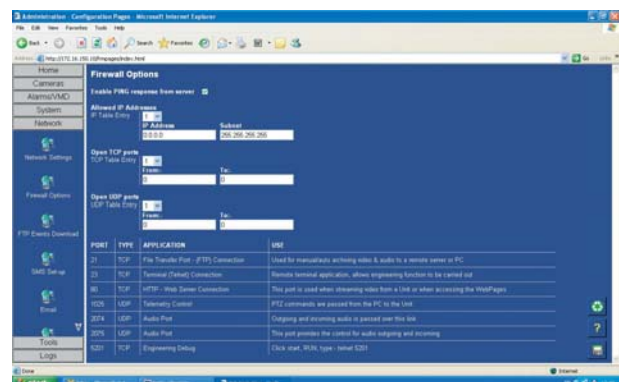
Administration - Configuration Pages - Microsoft Internet Explorer

File Edit View Favorites Tools Help

Back Search Favorites

Address http://172.16.150.10/frmpages/index.html

Go Links

Home
Cameras
Alarms/VMD
System
Network

Network Settings

Firewall Options

FTP Events Download

SMS Set-up

Email

Tools
Logs

Firewall Options

Enable PING response from server

Allowed IP Addresses
IP Table Entry 1

IP Address
0.0.0.0

Subnet
255.255.255.255

Open TCP ports
TCP Table Entry 1
From: 0
To: 0

Open UDP ports
UDP Table Entry 1
From: 0
To: 0

| PORT | TYPE | APPLICATION | USE |
|---|---|---|---|
| 21 | TCP | File Transfer Port - (FTP) Connection | Used for manual/auto archiving video & audio to a remote server or PC |
| 23 | TCP | Terminal (Telnet) Connection | Remote terminal application, allows engineering function to be carried out |
| 80 | TCP | HTTP - Web Server Connection | This port is used when streaming video from a Unit or when accessing the WebPages |
| 1025 | UDP | Telemetry Control | PTZ commands are passed from the PC to the Unit |
| 2074 | UDP | Audio Port | Outgoing and incoming audio is passed over this link |
| 2075 | UDP | Audio Port | This port provides the control for audio outgoing and incoming |
| 5201 | TCP | Engineering Debug | Click start, RUN, type - telnet 5201 |

Done

Internet

start